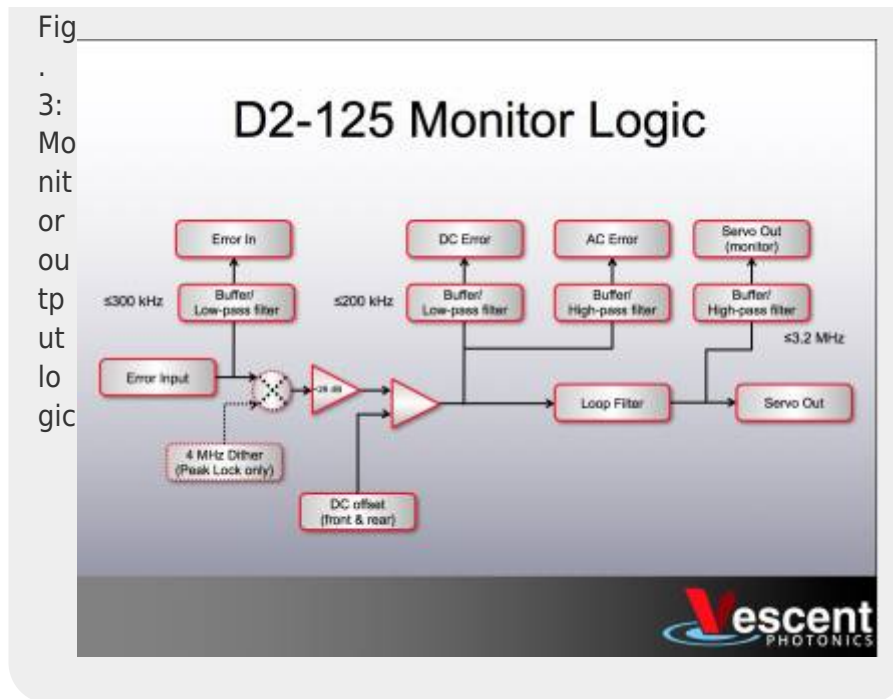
Fig. 3: Monitor output logic

D2-125 Monitor Logic

Error In

≤300 kHz

Buffer/ Low-pass filter

Error Input

4 MHz Dither (Peak Lock only)

-26 dB

DC offset (front & rear)

DC Error

≤200 kHz

Buffer/ Low-pass filter

AC Error

Buffer/ High-pass filter

Servo Out (monitor)

Buffer/ High-pass filter

≤3.2 MHz

Loop Filter

Servo Out

Vescent PHOTONICS